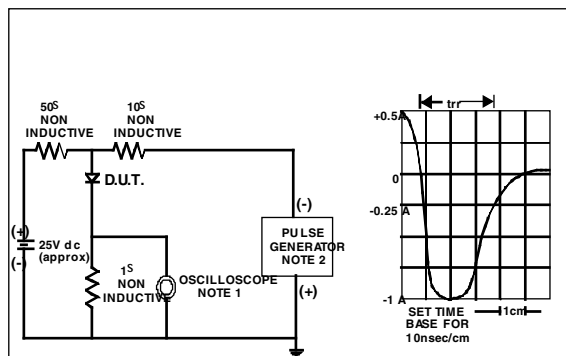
50S NON INDUCTIVE

10S NON INDUCTIVE

D.U.T.

(+)
25V dc (approx)
(-)

1S NON INDUCTIVE

OSCILLOSCOPE NOTE 1

(-)
PULSE GENERATOR NOTE 2
(+)

trr

+0.5A

0

-0.25 A

-1 A

SET TIME BASE FOR 10nsec/cm

1cm